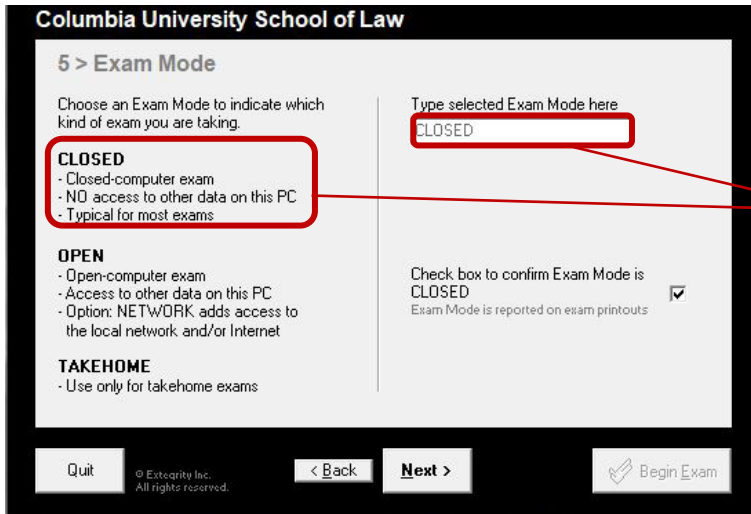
Columbia University School of Law

5 > Exam Mode

Choose an Exam Mode to indicate which kind of exam you are taking.

CLOSED
- Closed-computer exam
- NO access to other data on this PC
- Typical for most exams

OPEN
- Open-computer exam
- Access to other data on this PC
- Option: NETWORK adds access to the local network and/or Internet

TAKEHOME
- Use only for takehome exams

Type selected Exam Mode here
CLOSED

Check box to confirm Exam Mode is CLOSED
Exam Mode is reported on exam printouts

Quit
© Extegrity Inc. All rights reserved.
< Back
Next >
Begin Exam